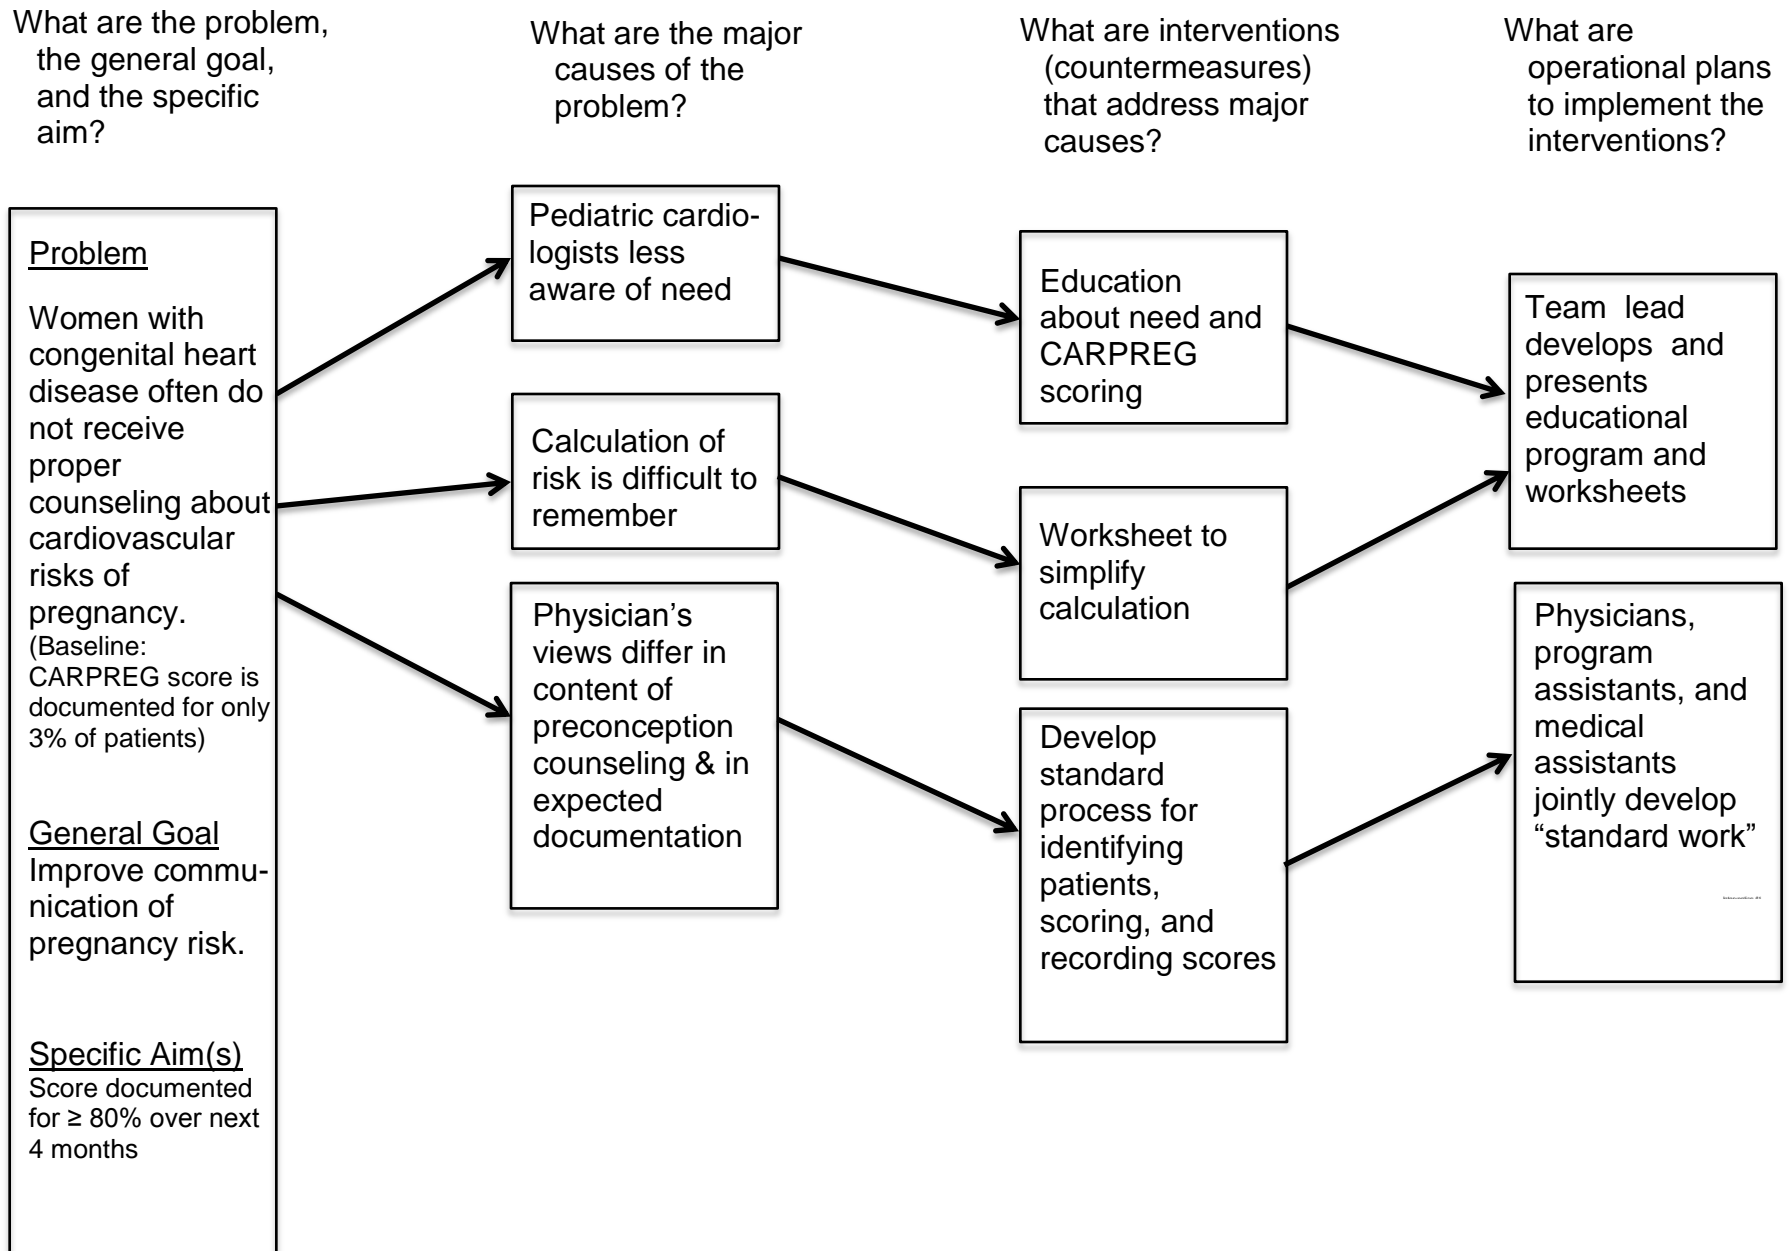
What are the problem, the general goal, and the specific aim?

What are the major causes of the problem?

What are interventions (countermeasures) that address major causes?

What are operational plans to implement the interventions?

Problem

Women with congenital heart disease often do not receive proper counseling about cardiovascular risks of pregnancy. (Baseline: CARPREG score is documented for only 3% of patients)

General Goal
Improve communication of pregnancy risk.

Specific Aim(s)
Score documented for ≥ 80% over next 4 months

Pediatric cardiologists less aware of need

Calculation of risk is difficult to remember

Physician's views differ in content of preconception counseling & in expected documentation

Education about need and CARPREG scoring

Worksheet to simplify calculation

Develop standard process for identifying patients, scoring, and recording scores

Team lead develops and presents educational program and worksheets

Physicians, program assistants, and medical assistants jointly develop "standard work"

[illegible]